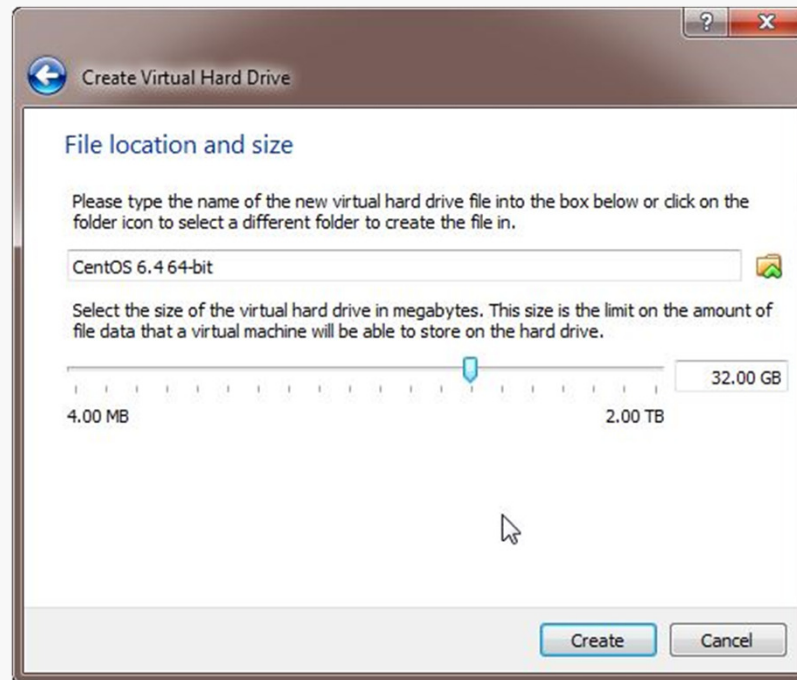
?
X

Create Virtual Hard Drive

File location and size

Please type the name of the new virtual hard drive file into the box below or click on the folder icon to select a different folder to create the file in.

CentOS 6.4 64-bit

Select the size of the virtual hard drive in megabytes. This size is the limit on the amount of file data that a virtual machine will be able to store on the hard drive.

32.00 GB

4.00 MB

2.00 TB

Create

Cancel